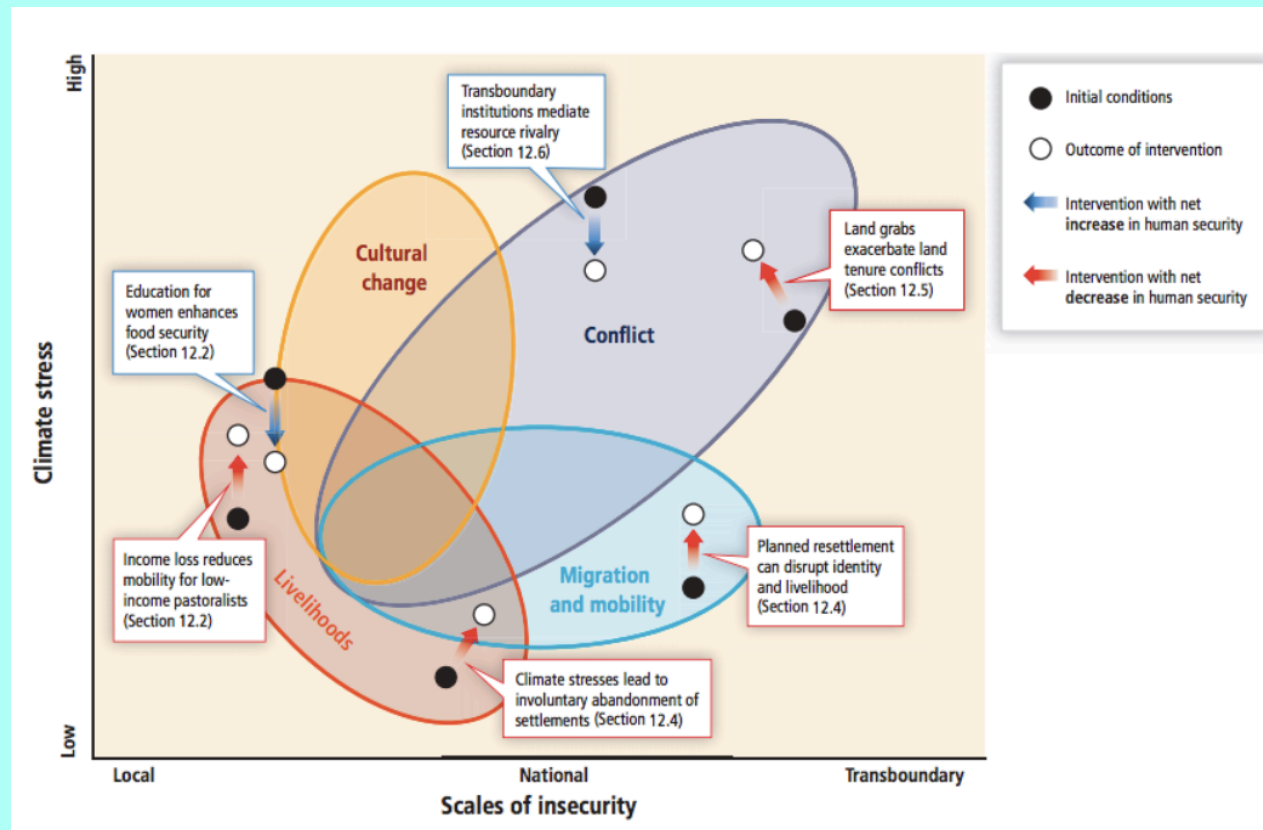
High

Climate stress

Low

Transboundary institutions mediate resource rivalry (Section 12.6)

Cultural change

Land grabs exacerbate land tenure conflicts (Section 12.5)

Education for women enhances food security (Section 12.2)

Conflict

Initial conditions

Outcome of intervention

Intervention with net **increase** in human security

Intervention with net **decrease** in human security

Income loss reduces mobility for low-income pastoralists (Section 12.2)

Livelihoods

Migration and mobility

Planned resettlement can disrupt identity and livelihood (Section 12.4)

Climate stresses lead to involuntary abandonment of settlements (Section 12.4)

Local

National

Transboundary

Scales of insecurity